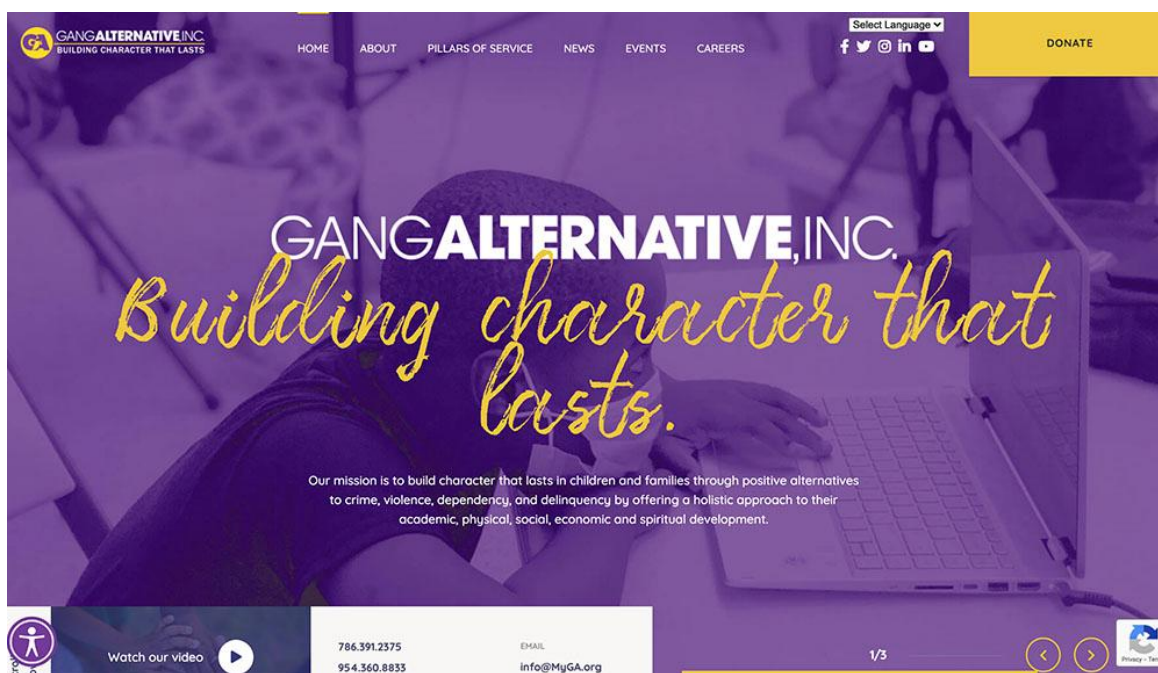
GA GANGALTERNATIVE INC.
BUILDING CHARACTER THAT LASTS

HOME ABOUT PILLARS OF SERVICE NEWS EVENTS CAREERS

Select Language

DONATE

GANGALTERNATIVE,INC.
Building character that lasts.

Our mission is to build character that lasts in children and families through positive alternatives to crime, violence, dependency, and delinquency by offering a holistic approach to their academic, physical, social, economic and spiritual development.

Watch our video

786.391.2375
954.360.8833

EMAIL
info@MyGA.org

1/3

Privacy - Te